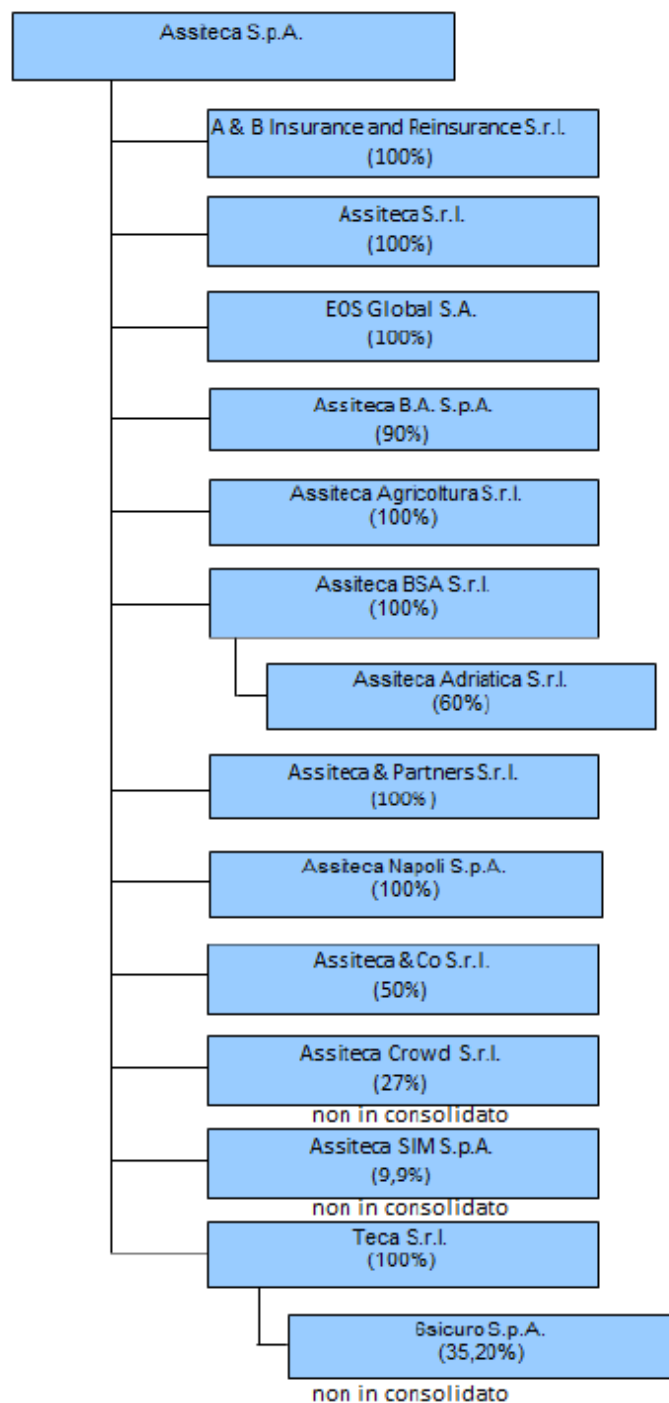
Assiteca S.p.A.

A & B Insurance and Reinsurance S.r.l.
(100%)

Assiteca S.r.l.
(100%)

EOS Global S.A.
(100%)

Assiteca B.A. S.p.A.
(90%)

Assiteca Agricoltura S.r.l.
(100%)

Assiteca BSA S.r.l.
(100%)

Assiteca Adriatica S.r.l.
(60%)

Assiteca & Partners S.r.l.
(100%)

Assiteca Napoli S.p.A.
(100%)

Assiteca & Co S.r.l.
(50%)

Assiteca Crowd S.r.l.
(27%)
non in consolidato

Assiteca SIM S.p.A.
(9,9%)
non in consolidato

Teca S.r.l.
(100%)

6sicuro S.p.A.
(35,20%)
non in consolidato